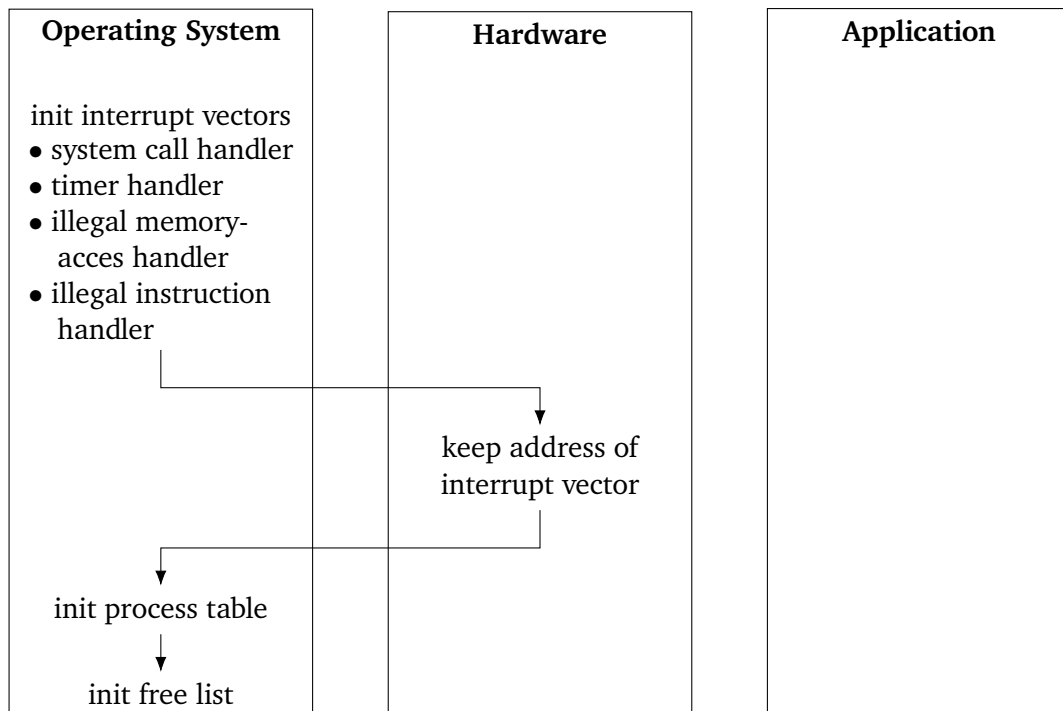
Operating System

init interrupt vectors
• system call handler
• timer handler
• illegal memory-acces handler
• illegal instruction handler

init process table

init free list

Hardware

keep address of interrupt vector

Application